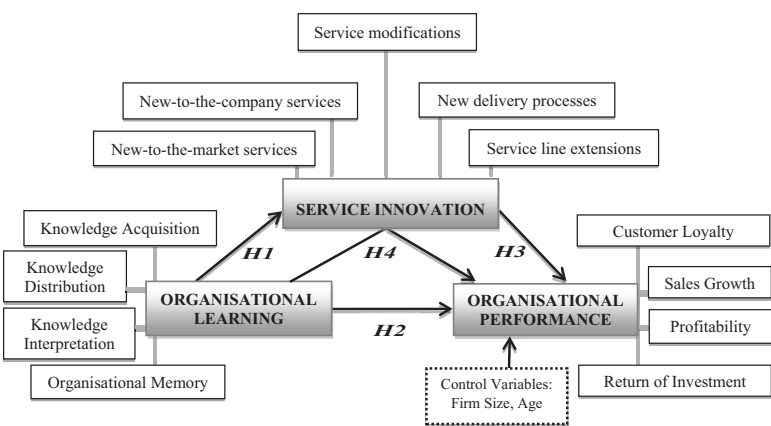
Service modifications

New-to-the-company services

New delivery processes

New-to-the-market services

Service line extensions

SERVICE INNOVATION

Knowledge Acquisition

H1

H4

H3

Customer Loyalty

Knowledge Distribution

ORGANISATIONAL LEARNING

ORGANISATIONAL PERFORMANCE

Sales Growth

Knowledge Interpretation

H2

Profitability

Organisational Memory

Control Variables: Firm Size, Age

Return of Investment